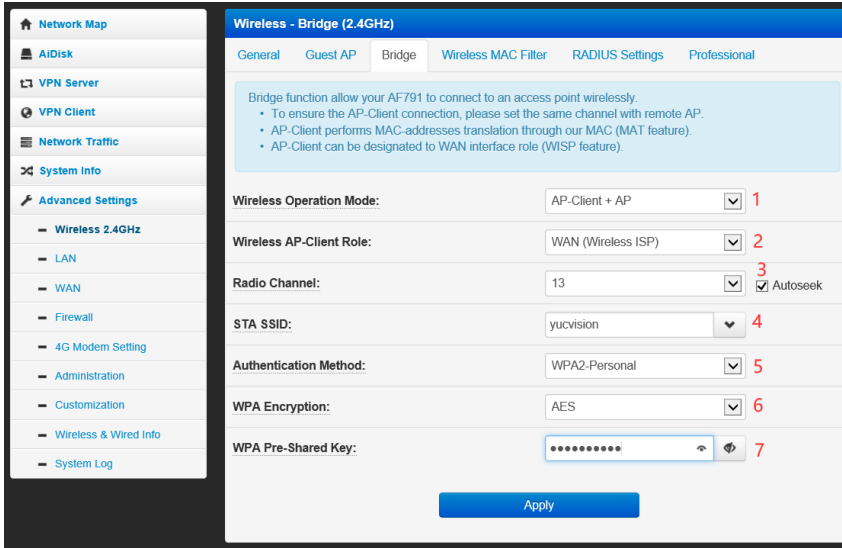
Network Map
AiDisk
VPN Server
VPN Client
Network Traffic
System Info
Advanced Settings
Wireless 2.4GHz
LAN
WAN
Firewall
4G Modem Setting
Administration
Customization
Wireless & Wired Info
System Log

Wireless - Bridge (2.4GHz)

General | Guest AP | Bridge | Wireless MAC Filter | RADIUS Settings | Professional

Bridge function allow your AF791 to connect to an access point wirelessly.
• To ensure the AP-Client connection, please set the same channel with remote AP.
• AP-Client performs MAC-addresses translation through our MAC (MAT feature).
• AP-Client can be designated to WAN interface role (WISP feature).

| | | |
|---|---|---|
| Wireless Operation Mode: | AP-Client + AP | 1 |
| Wireless AP-Client Role: | WAN (Wireless ISP) | 2 |
| Radio Channel: | 13 | 3 Autoseek |
| STA SSID: | yucvision | 4 |
| Authentication Method: | WPA2-Personal | 5 |
| WPA Encryption: | AES | 6 |
| WPA Pre-Shared Key: | •••••••••• | 7 |

Apply